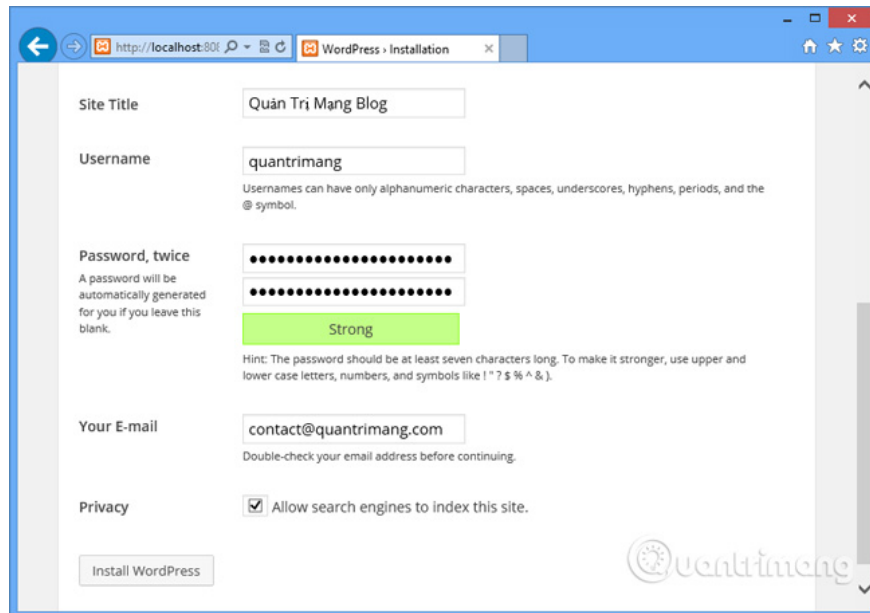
http://localhost:80( WordPress › Installation

Site Title
Quản Trị Mạng Blog

Username
quantrimang
Usernames can have only alphanumeric characters, spaces, underscores, hyphens, periods, and the @ symbol.

Password, twice
A password will be automatically generated for you if you leave this blank.
••••••••••••••••••••••••
••••••••••••••••••••••••
Strong
Hint: The password should be at least seven characters long. To make it stronger, use upper and lower case letters, numbers, and symbols like ! " ? $ % ^ & ).

Your E-mail
contact@quantrimang.com
Double-check your email address before continuing.

Privacy
Allow search engines to index this site.

Install WordPress

Quantrimang